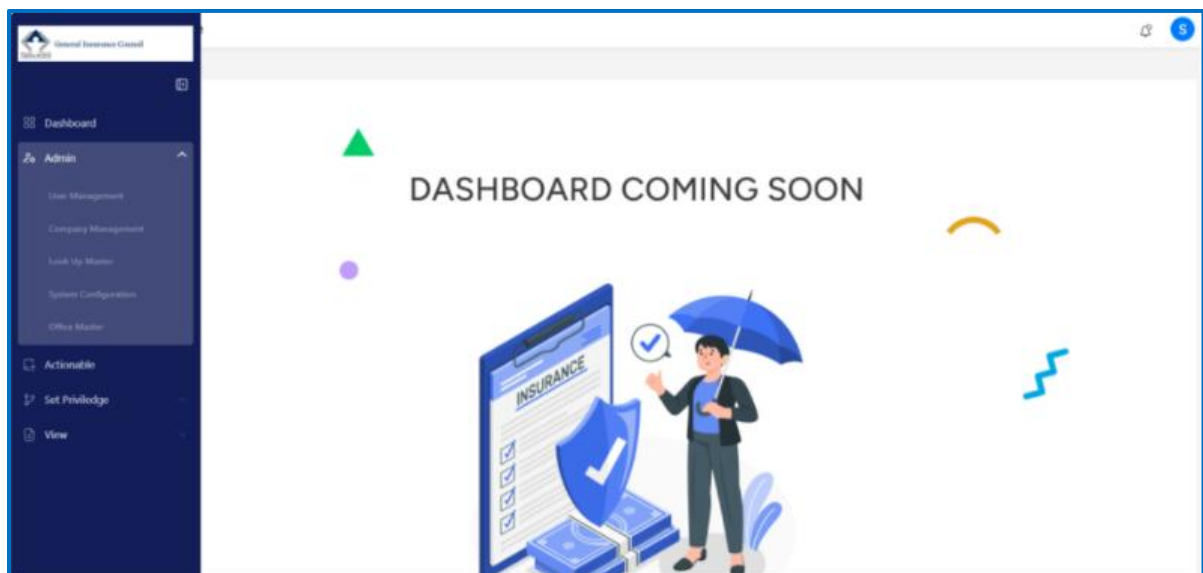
General Insurance Council

Dashboard

Admin

User Management

Company Management

Look Up Master

System Configuration

Office Master

Actionable

Set Priviledge

View

S

DASHBOARD COMING SOON

INSURANCE